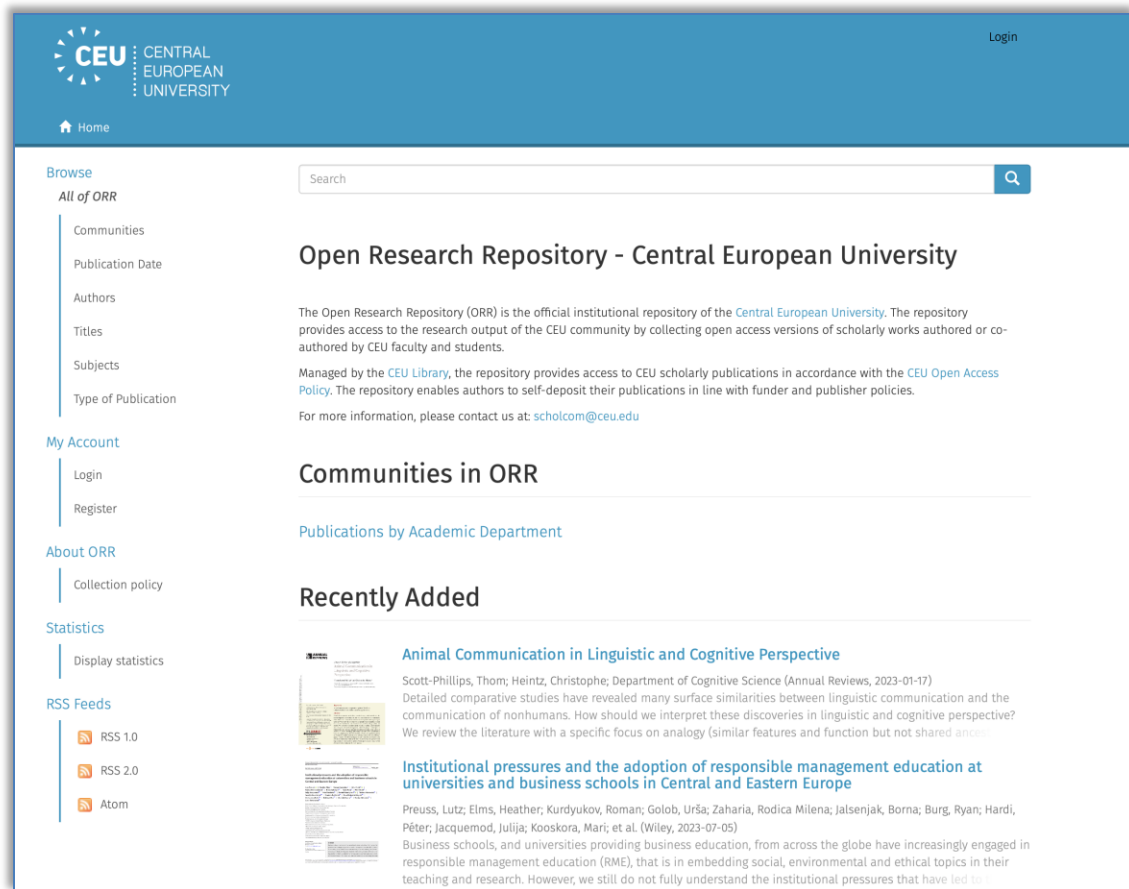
CEU CENTRAL EUROPEAN UNIVERSITY

Login

Home

Browse
All of ORR
Communities
Publication Date
Authors
Titles
Subjects
Type of Publication

My Account
Login
Register

About ORR
Collection policy

Statistics
Display statistics

RSS Feeds
RSS 1.0
RSS 2.0
Atom

Search

Open Research Repository - Central European University

The Open Research Repository (ORR) is the official institutional repository of the Central European University. The repository provides access to the research output of the CEU community by collecting open access versions of scholarly works authored or co-authored by CEU faculty and students.

Managed by the CEU Library, the repository provides access to CEU scholarly publications in accordance with the CEU Open Access Policy. The repository enables authors to self-deposit their publications in line with funder and publisher policies.

For more information, please contact us at: scholcom@ceu.edu

Communities in ORR

Publications by Academic Department

Recently Added

Animal Communication in Linguistic and Cognitive Perspective

Scott-Phillips, Thom; Heintz, Christophe; Department of Cognitive Science (Annual Reviews, 2023-01-17)
Detailed comparative studies have revealed many surface similarities between linguistic communication and the communication of nonhumans. How should we interpret these discoveries in linguistic and cognitive perspective? We review the literature with a specific focus on analogy (similar features and function but not shared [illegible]

Institutional pressures and the adoption of responsible management education at universities and business schools in Central and Eastern Europe

Preuss, Lutz; Elms, Heather; Kurdyukov, Roman; Golob, Urša; Zaharia, Rodica Milena; Jalsenjak, Borna; Burg, Ryan; Hardi, Péter; Jacquemod, Julija; Kooskora, Mari; et al. (Wiley, 2023-07-05)
Business schools, and universities providing business education, from across the globe have increasingly engaged in responsible management education (RME), that is in embedding social, environmental and ethical topics in their teaching and research. However, we still do not fully understand the institutional pressures that have led to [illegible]